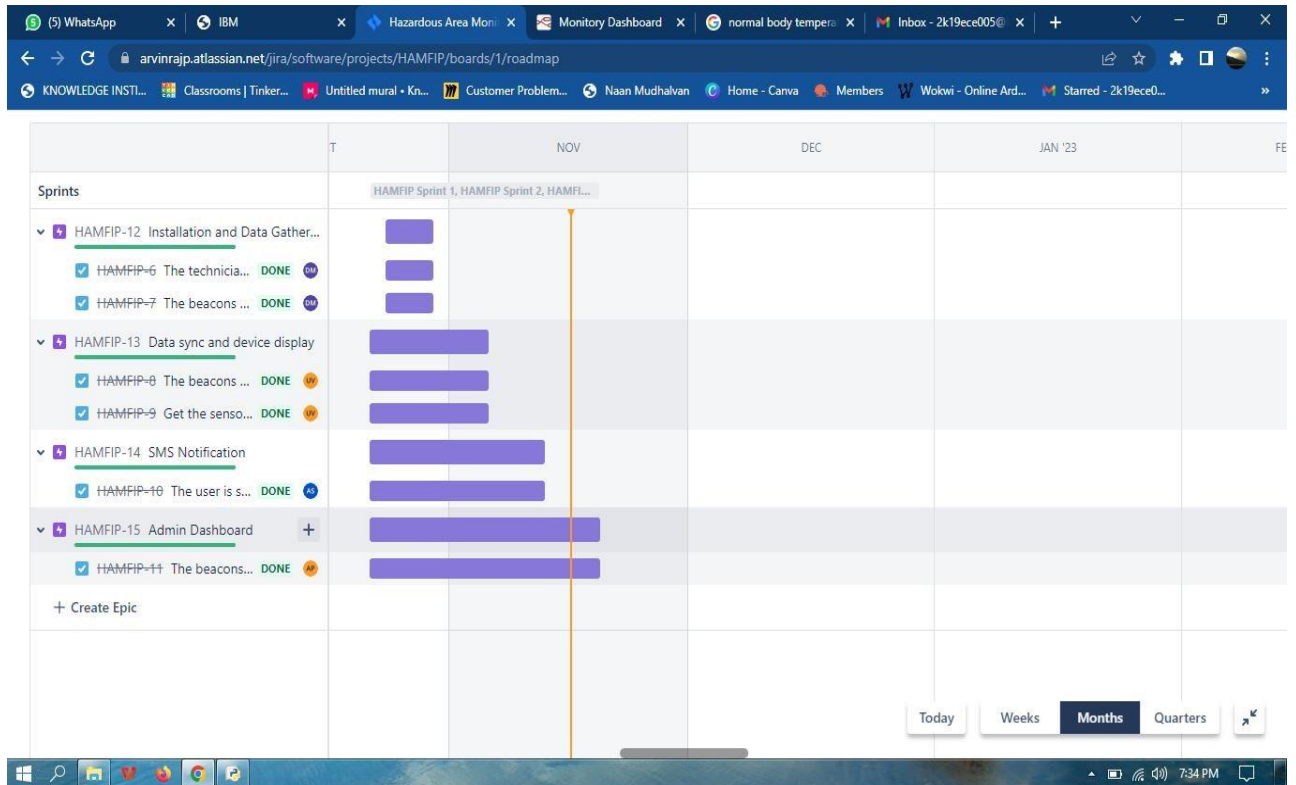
(5) WhatsApp × IBM × Hazardous Area Moni × Monitory Dashboard × normal body tempera × Inbox - 2k19ece005@ × +

arvinrajp.atlassian.net/jira/software/projects/HAMFIP/boards/1/roadmap

KNOWLEDGE INSTI... Classrooms | Tinker... Untitled mural • Kn... Customer Problem... Naan Mudhalvan Home - Canva Members Wokwi - Online Ard... Starred - 2k19ece0... »

T NOV DEC JAN '23 FE

Sprints HAMFIP Sprint 1, HAMFIP Sprint 2, HAMFI...

HAMFIP-12 Installation and Data Gather...
~~HAMFIP-6~~ The technicia... DONE DM
~~HAMFIP-7~~ The beacons ... DONE DM
HAMFIP-13 Data sync and device display
~~HAMFIP-8~~ The beacons ... DONE UV
~~HAMFIP-9~~ Get the senso... DONE UV
HAMFIP-14 SMS Notification
~~HAMFIP-10~~ The user is s... DONE AS
HAMFIP-15 Admin Dashboard +
~~HAMFIP-11~~ The beacons... DONE AP
+ Create Epic

Today Weeks Months Quarters

7:34 PM